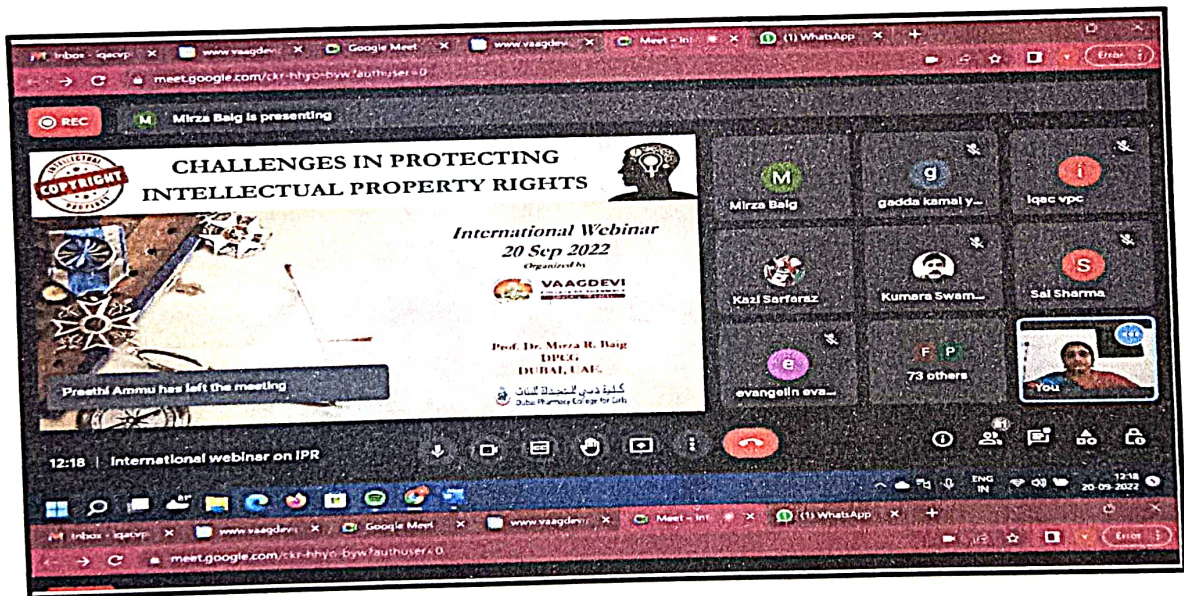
Inbox - iqacvp ×
www.vaagdevi ×
Google Meet ×
www.vaagdevi ×
Meet - Int ×
(1) WhatsApp ×
+
meet.google.com/ckr-hhyo-byw?authuser=0
Error

REC
M Mirza Baig is presenting

INTELLECTUAL COPYRIGHT PROPERTY
CHALLENGES IN PROTECTING INTELLECTUAL PROPERTY RIGHTS

International Webinar
20 Sep 2022
Organized by
VAAGDEVI

Prof. Dr. Mirza R. Baig
DPCG
DUBAI, UAE.
كلية دبي للصيدلة للبنات
Dubai Pharmacy College for Girls

Preethi Ammu has left the meeting

M Mirza Baig
g gadda kamal y...
i iqac vpc
Kazi Sarfaraz
Kumara Swam...
S Sai Sharma
e evangelin eva...
F P 73 others
You

12:18 | International webinar on IPR

ENG IN
12:18
20-09-2022

Inbox - iqacvp ×
www.vaagdevi ×
Google Meet ×
www.vaagdevi ×
Meet - Int ×
(1) WhatsApp ×
+
meet.google.com/ckr-hhyo-byw?authuser=0
Error